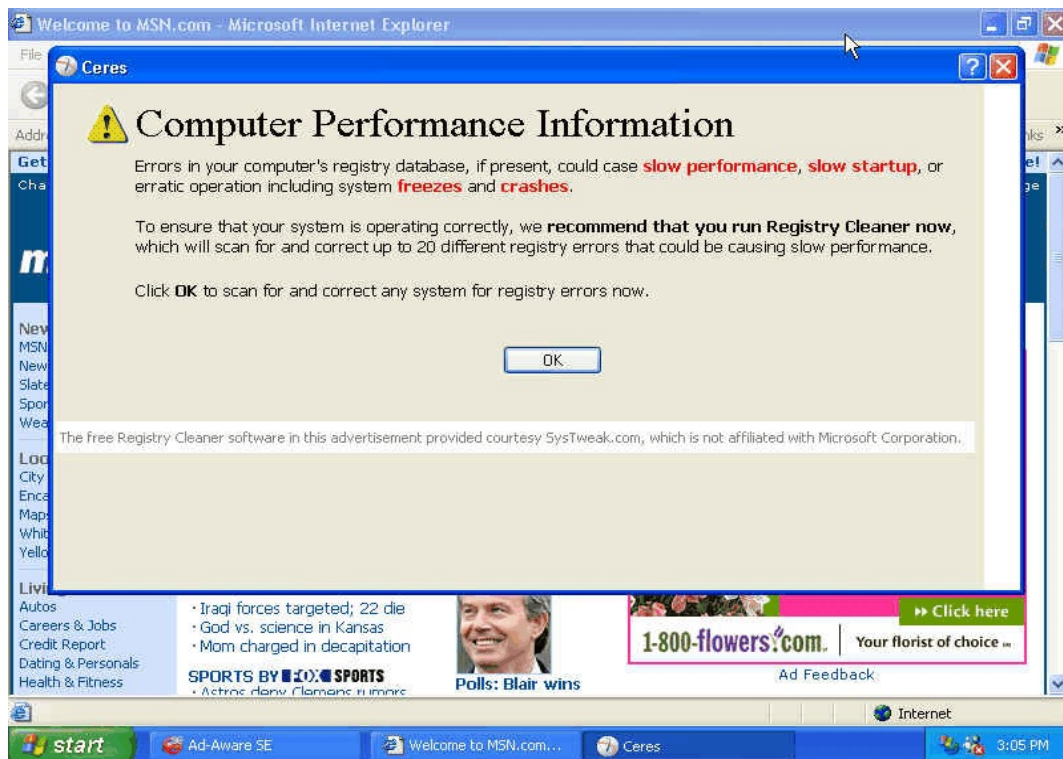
Welcome to MSN.com - Microsoft Internet Explorer

File

Addr

Get

Cha

Ceres

Computer Performance Information

Errors in your computer's registry database, if present, could case slow performance, slow startup, or erratic operation including system freezes and crashes.

To ensure that your system is operating correctly, we recommend that you run Registry Cleaner now, which will scan for and correct up to 20 different registry errors that could be causing slow performance.

Click OK to scan for and correct any system for registry errors now.

OK

The free Registry Cleaner software in this advertisement provided courtesy SysTweak.com, which is not affiliated with Microsoft Corporation.

New
MSN
New
Slate
Spor
Wea

Loo
City
Enca
Map
Whit
Yello

Livi
Autos
Careers & Jobs
Credit Report
Dating & Personals
Health & Fitness

· Iraqi forces targeted; 22 die
· God vs. science in Kansas
· Mom charged in decapitation

SPORTS BY FOX SPORTS
· Astros deny Clemens rumors

Polls: Blair wins

Click here
1-800-flowers.com. Your florist of choice
Ad Feedback

Internet

start
Ad-Aware SE
Welcome to MSN.com...
Ceres
3:05 PM